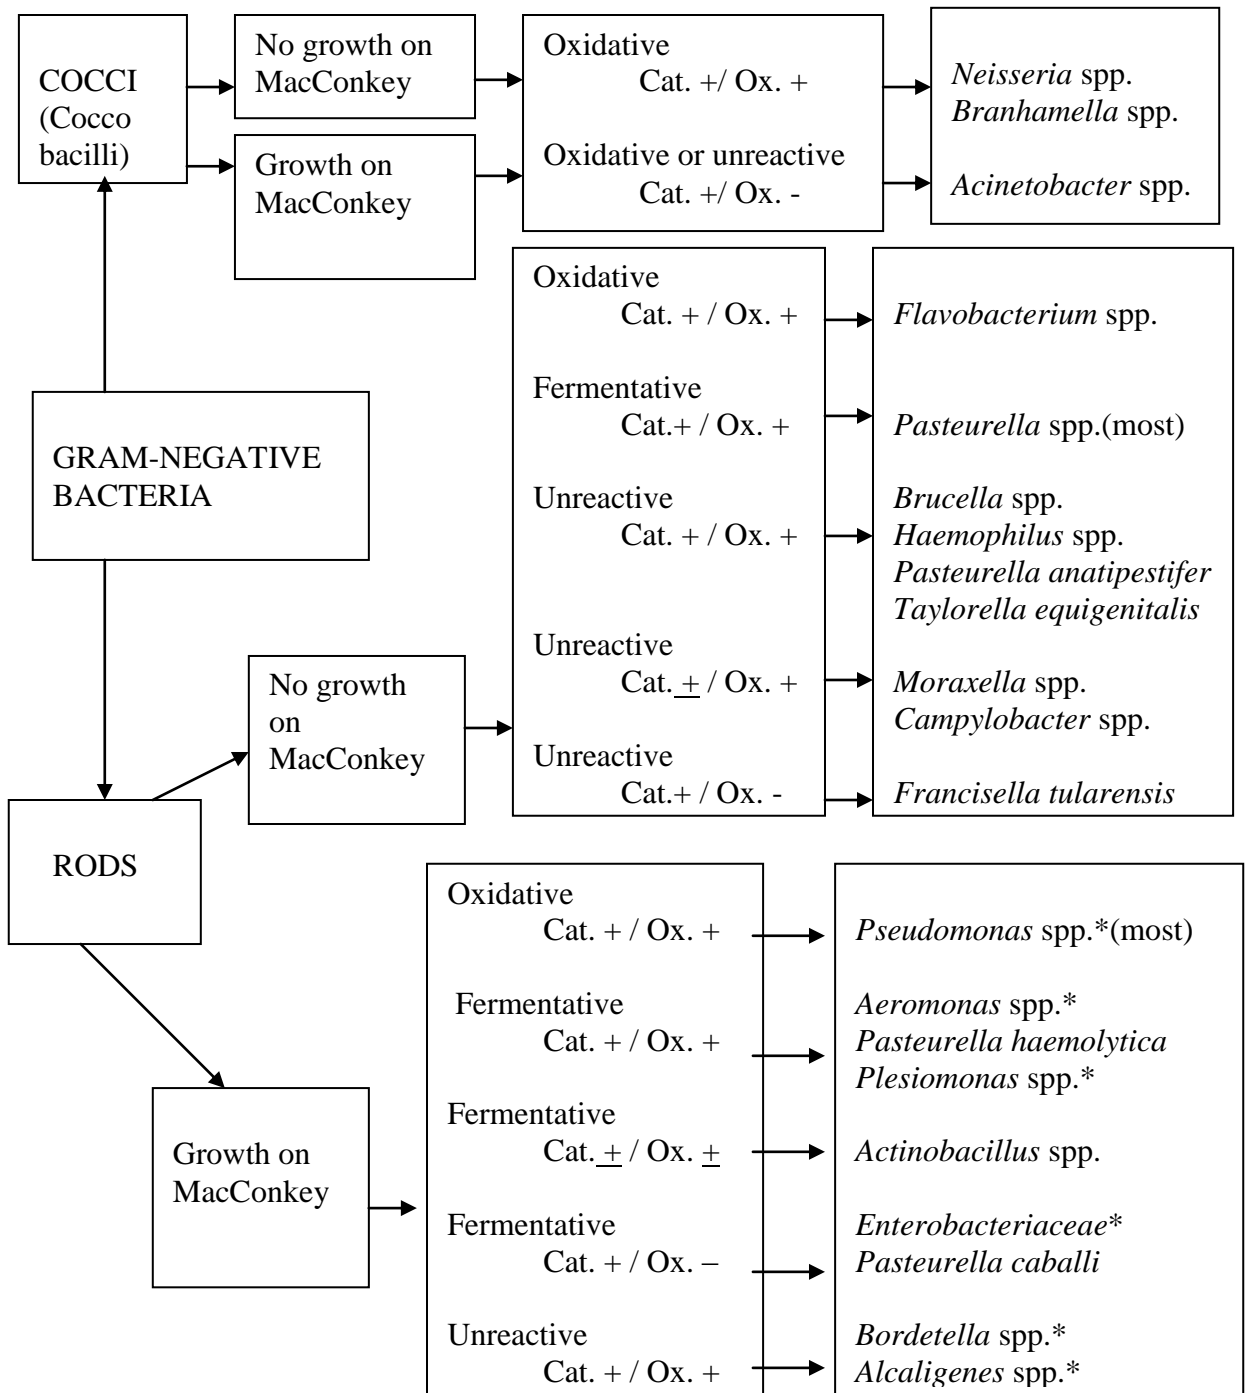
COCCI (Cocco bacilli)

No growth on MacConkey

Oxidative
Cat. +/ Ox. +

*Neisseria* spp.
*Branhamella* spp.

Growth on MacConkey

Oxidative or unreactive
Cat. +/ Ox. -

*Acinetobacter* spp.

GRAM-NEGATIVE BACTERIA

Oxidative
Cat. + / Ox. +

*Flavobacterium* spp.

Fermentative
Cat.+ / Ox. +

*Pasteurella* spp.(most)

Unreactive
Cat. + / Ox. +

*Brucella* spp.
*Haemophilus* spp.
*Pasteurella anatipestifer*
*Taylorella equigenitalis*

No growth on MacConkey

Unreactive
Cat. $\pm$ / Ox. +

*Moraxella* spp.
*Campylobacter* spp.

Unreactive
Cat.+ / Ox. -

*Francisella tularensis*

RODS

Oxidative
Cat. + / Ox. +

*Pseudomonas* spp.*(most)

Fermentative
Cat. + / Ox. +

*Aeromonas* spp.*
*Pasteurella haemolytica*
*Plesiomonas* spp.*

Growth on MacConkey

Fermentative
Cat. $\pm$ / Ox. $\pm$

*Actinobacillus* spp.

Fermentative
Cat. + / Ox. –

*Enterobacteriaceae**
*Pasteurella caballi*

Unreactive
Cat. + / Ox. +

*Bordetella* spp.*
*Alcaligenes* spp.*